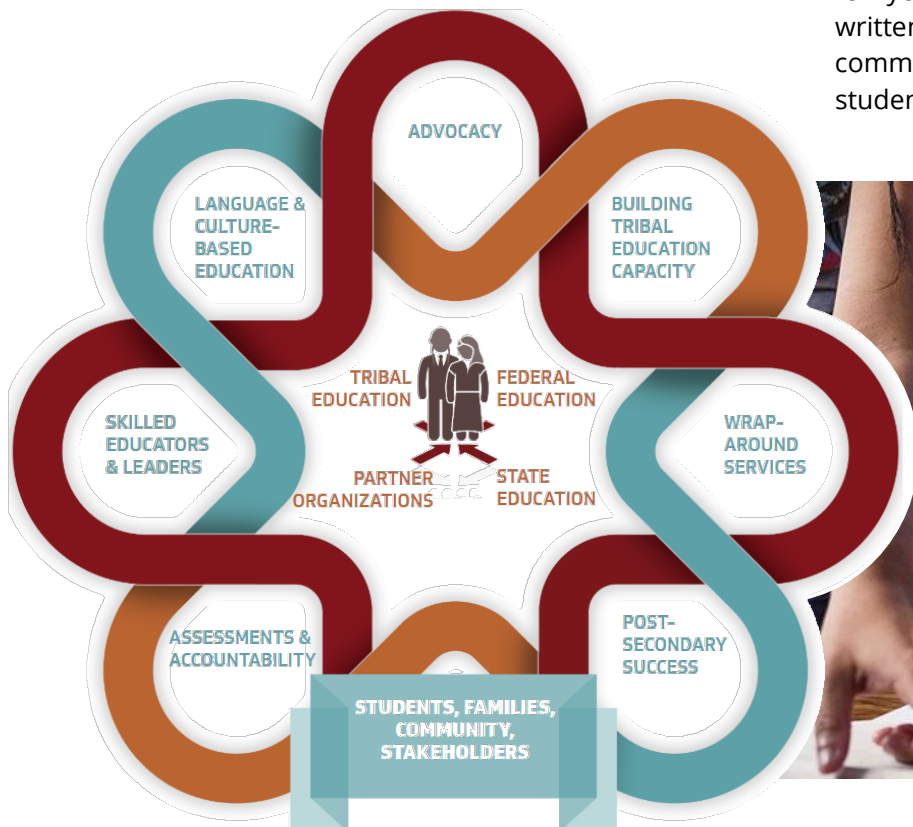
writter
comm
studer

ADVOCACY

LANGUAGE & CULTURE-BASED EDUCATION

BUILDING TRIBAL EDUCATION CAPACITY

TRIBAL EDUCATION

FEDERAL EDUCATION

SKILLED EDUCATORS & LEADERS

WRAP-AROUND SERVICES

PARTNER ORGANIZATIONS

STATE EDUCATION

ASSESSMENTS & ACCOUNTABILITY

POST-SECONDARY SUCCESS

STUDENTS, FAMILIES, COMMUNITY, STAKEHOLDERS